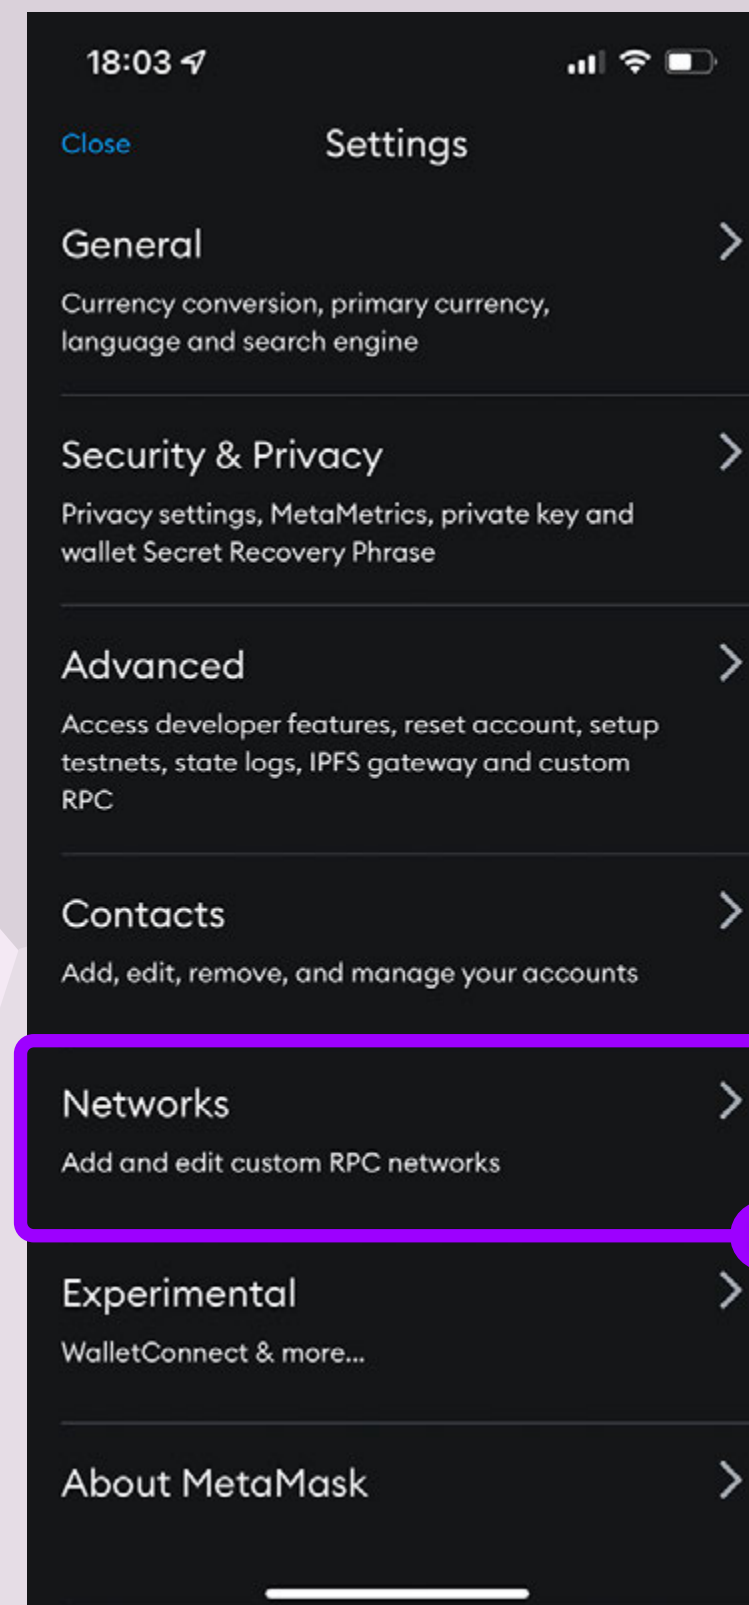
18:03

Close Settings

General
Currency conversion, primary currency, language and search engine

Security & Privacy
Privacy settings, MetaMetrics, private key and wallet Secret Recovery Phrase

Advanced
Access developer features, reset account, setup testnets, state logs, IPFS gateway and custom RPC

Contacts
Add, edit, remove, and manage your accounts

Networks
Add and edit custom RPC networks

Experimental
WalletConnect & more...

About MetaMask